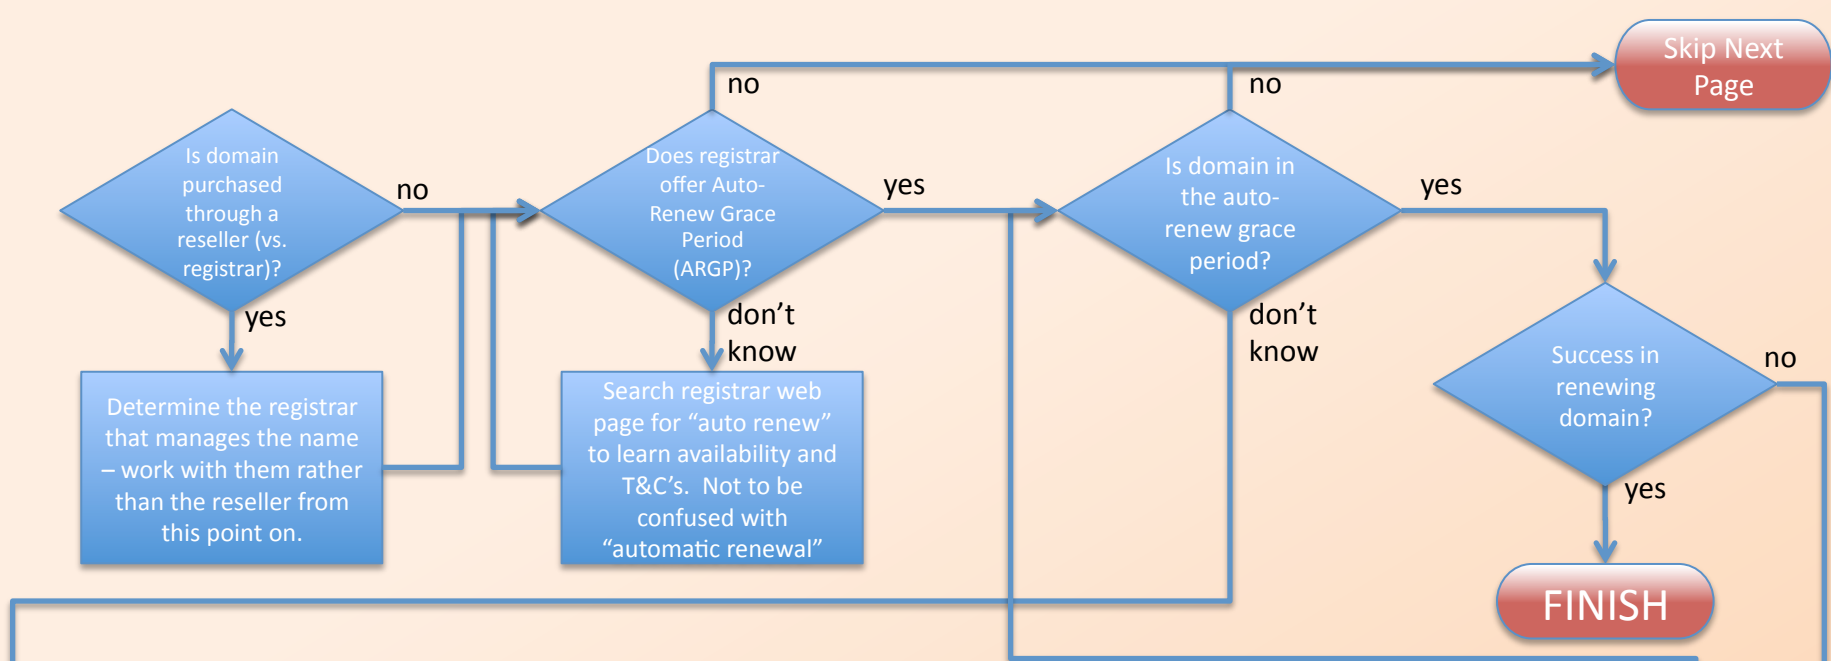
Skip Next Page

no

no

Is domain purchased through a reseller (vs. registrar)?

no

Does registrar offer Auto-Renew Grace Period (ARGP)?

yes

Is domain in the auto-renew grace period?

yes

yes

don't know

don't know

Determine the registrar that manages the name – work with them rather than the reseller from this point on.

Search registrar web page for "auto renew" to learn availability and T&C's. Not to be confused with "automatic renewal"

Success in renewing domain?

no

yes

FINISH